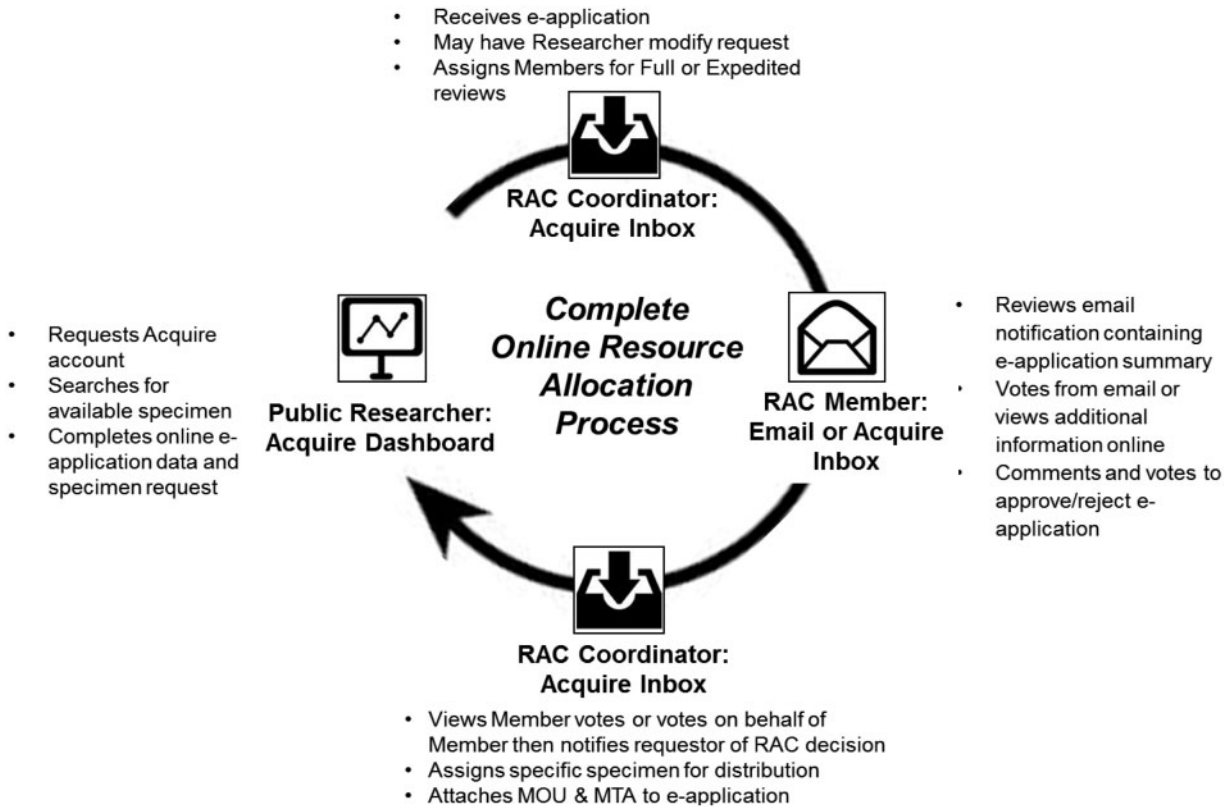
- Receives e-application
- May have Researcher modify request
- Assigns Members for Full or Expedited reviews

RAC Coordinator: Acquire Inbox

Complete Online Resource Allocation Process

- Requests Acquire account
- Searches for available specimen
- Completes online e-application data and specimen request

Public Researcher: Acquire Dashboard

RAC Member: Email or Acquire Inbox

- Reviews email notification containing e-application summary
- Votes from email or views additional information online
- Comments and votes to approve/reject e-application

RAC Coordinator: Acquire Inbox

- Views Member votes or votes on behalf of Member then notifies requestor of RAC decision
- Assigns specific specimen for distribution
- Attaches MOU & MTA to e-application